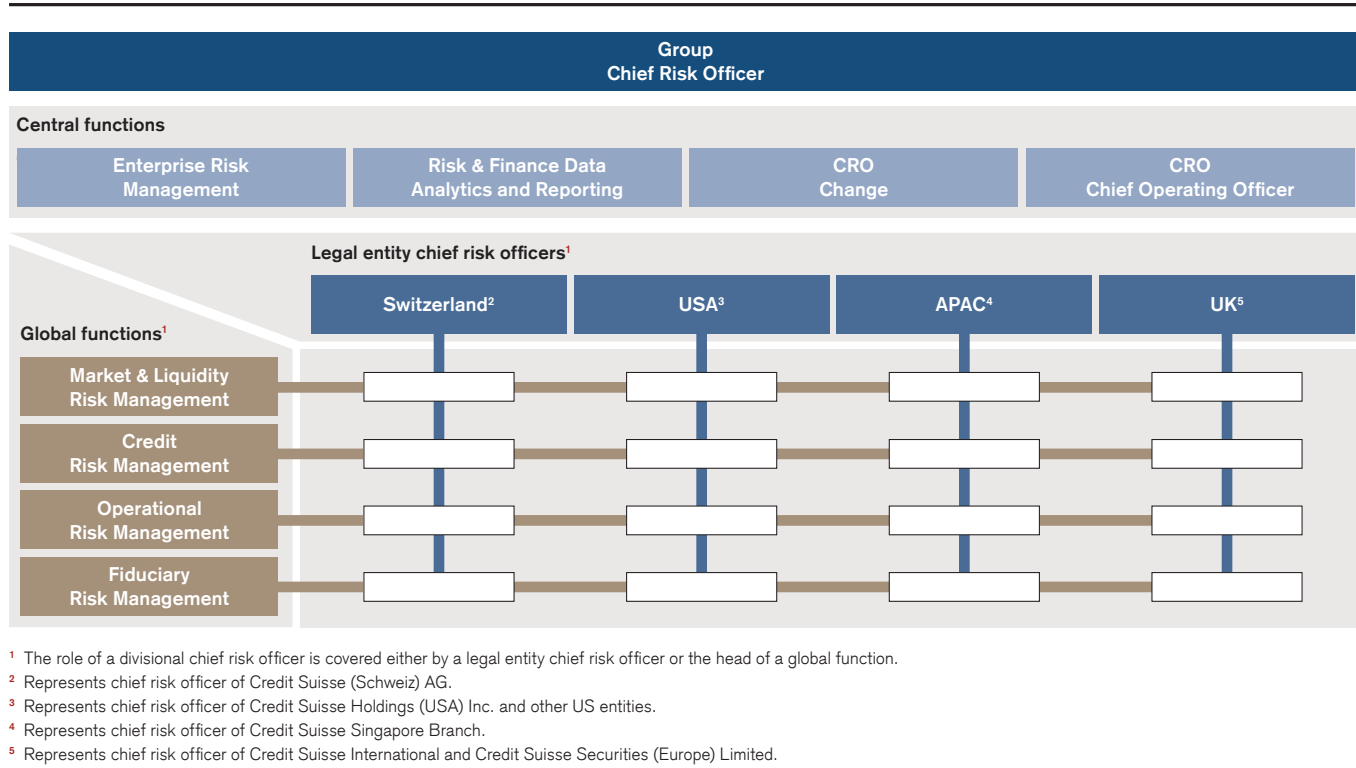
Group
Chief Risk Officer

Central functions

Enterprise Risk Management

Risk & Finance Data Analytics and Reporting

CRO Change

CRO Chief Operating Officer

Legal entity chief risk officers$^{1}$

Switzerland$^{2}$

USA$^{3}$

APAC$^{4}$

UK$^{5}$

Global functions$^{1}$

Market & Liquidity Risk Management

Credit Risk Management

Operational Risk Management

Fiduciary Risk Management

$^{1}$ The role of a divisional chief risk officer is covered either by a legal entity chief risk officer or the head of a global function.
$^{2}$ Represents chief risk officer of Credit Suisse (Schweiz) AG.
$^{3}$ Represents chief risk officer of Credit Suisse Holdings (USA) Inc. and other US entities.
$^{4}$ Represents chief risk officer of Credit Suisse Singapore Branch.
$^{5}$ Represents chief risk officer of Credit Suisse International and Credit Suisse Securities (Europe) Limited.